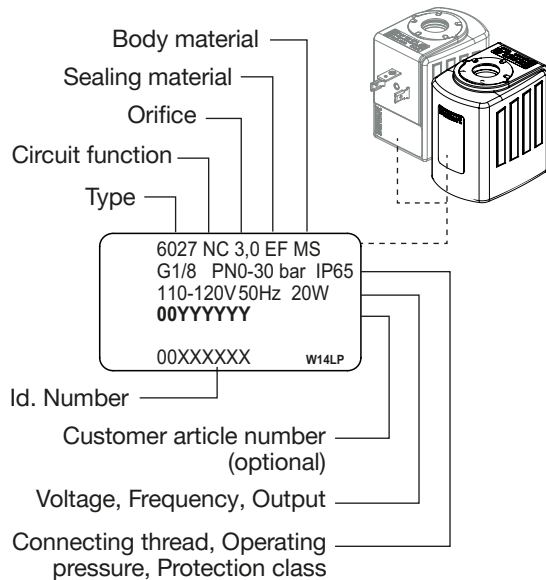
Body material

Sealing material

Orifice

Circuit function

Type

6027 NC 3,0 EF MS
G1/8 PN0-30 bar IP65
110-120V 50Hz 20W
**00YYYYYY**

00XXXXXX W14LP

Id. Number

Customer article number (optional)

Voltage, Frequency, Output

Connecting thread, Operating pressure, Protection class